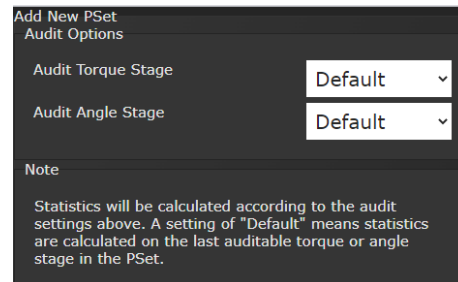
Add New PSet
Audit Options

Audit Torque Stage
Default

Audit Angle Stage
Default

Note

Statistics will be calculated according to the audit settings above. A setting of "Default" means statistics are calculated on the last auditable torque or angle stage in the PSet.